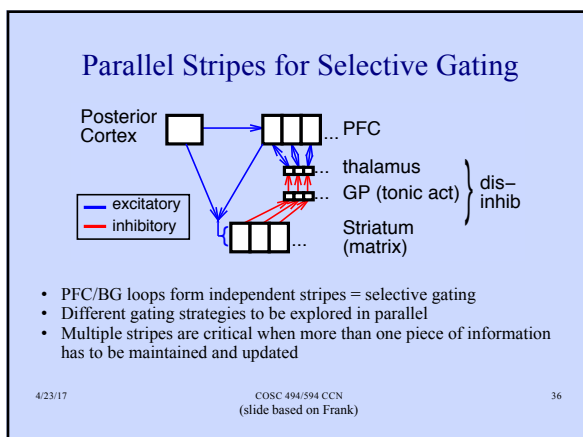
Parallel Stripes for Selective Gating

Posterior Cortex

... PFC

... thalamus

... GP (tonic act)

dis–inhib

excitatory

inhibitory

Striatum (matrix)

...

- PFC/BG loops form independent stripes = selective gating
- Different gating strategies to be explored in parallel
- Multiple stripes are critical when more than one piece of information has to be maintained and updated

4/23/17

COSC 494/594 CCN
(slide based on Frank)

36